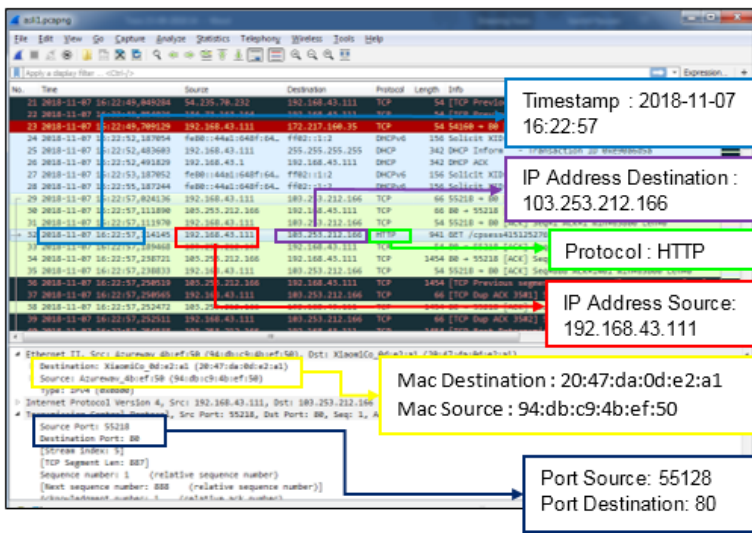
asli1.pcapng

File Edit View Go Capture Analyze Statistics Telephony Wireless Tools Help

Apply a display filter ... <Ctrl-/>

Expression...

| No. | Time | Source | Destination | Protocol | Length | Info |
|---|---|---|---|---|---|---|
| 21 | 2018-11-07 16:22:49,049284 | 54.235.70.232 | 192.168.43.111 | TCP | 54 | [TCP Previo |
| 23 | 2018-11-07 16:22:49,709129 | 192.168.43.111 | 172.217.160.35 | TCP | 54 | 54160 → 80 |
| 24 | 2018-11-07 16:22:52,187654 | fe80::44a1:648f:64.. | ff02::1:2 | DHCPv6 | 156 | Solicit XID |
| 25 | 2018-11-07 16:22:52,483603 | 192.168.43.111 | 255.255.255.255 | DHCP | 342 | DHCP Inform |
| 26 | 2018-11-07 16:22:52,491829 | 192.168.43.1 | 192.168.43.111 | DHCP | 342 | DHCP ACK |
| 27 | 2018-11-07 16:22:53,187052 | fe80::44a1:648f:64.. | ff02::1:2 | DHCPv6 | 156 | Solicit XID |
| 28 | 2018-11-07 16:22:55,187244 | fe80::44a1:648f:64.. | ff02::1:2 | DHCPv6 | 156 | Solicit XID |
| 29 | 2018-11-07 16:22:57,024136 | 192.168.43.111 | 103.253.212.166 | TCP | 66 | 55218 → 80 |
| 30 | 2018-11-07 16:22:57,111890 | 103.253.212.166 | 192.168.43.111 | TCP | 66 | 80 → 55218 |
| 31 | 2018-11-07 16:22:57,111970 | 192.168.43.111 | 103.253.212.166 | TCP | 54 | 55218 → 80 |
| 32 | 2018-11-07 16:22:57,114145 | 192.168.43.111 | 103.253.212.166 | HTTP | 941 | GET /cpsess4151252 |
| 33 | 2018-11-07 16:22:57,189460 | 103.253.212.166 | 192.168.43.111 | TCP | 54 | 80 → 55218 [ACK] |
| 34 | 2018-11-07 16:22:57,238721 | 103.253.212.166 | 192.168.43.111 | TCP | 1454 | 80 → 55218 [ACK] |
| 35 | 2018-11-07 16:22:57,238833 | 192.168.43.111 | 103.253.212.166 | TCP | 54 | 55218 → 80 [ACK] |
| 36 | 2018-11-07 16:22:57,250519 | 103.253.212.166 | 192.168.43.111 | TCP | 1454 | [TCP Previous segm |
| 37 | 2018-11-07 16:22:57,250565 | 192.168.43.111 | 103.253.212.166 | TCP | 66 | [TCP Dup ACK 35#1] |
| 38 | 2018-11-07 16:22:57,252473 | 103.253.212.166 | 192.168.43.111 | TCP | | |
| 39 | 2018-11-07 16:22:57,252511 | 192.168.43.111 | 103.253.212.166 | TCP | 66 | [TCP Dup ACK 35#2] |

Ethernet II, Src: AzureWav_4b:ef:50 (94:db:c9:4b:ef:50), Dst: XiaomiCo_0d:e2:a1 (20:47:da:0d:e2:a1)
Destination: XiaomiCo_0d:e2:a1 (20:47:da:0d:e2:a1)
Source: AzureWav_4b:ef:50 (94:db:c9:4b:ef:50)
Type: IPv4 (0x0800)
Internet Protocol Version 4, Src: 192.168.43.111, Dst: 103.253.212.166
Transmission Control Protocol, Src Port: 55218, Dst Port: 80, Seq: 1, Ack
Source Port: 55218
Destination Port: 80
[Stream index: 5]
[TCP Segment Len: 887]
Sequence number: 1 (relative sequence number)
[Next sequence number: 888 (relative sequence number)]
Acknowledgment number: 1 (relative ack number)

Timestamp : 2018-11-07 16:22:57

IP Address Destination : 103.253.212.166

Protocol : HTTP

IP Address Source: 192.168.43.111

Mac Destination : 20:47:da:0d:e2:a1
Mac Source : 94:db:c9:4b:ef:50

Port Source: 55128
Port Destination: 80